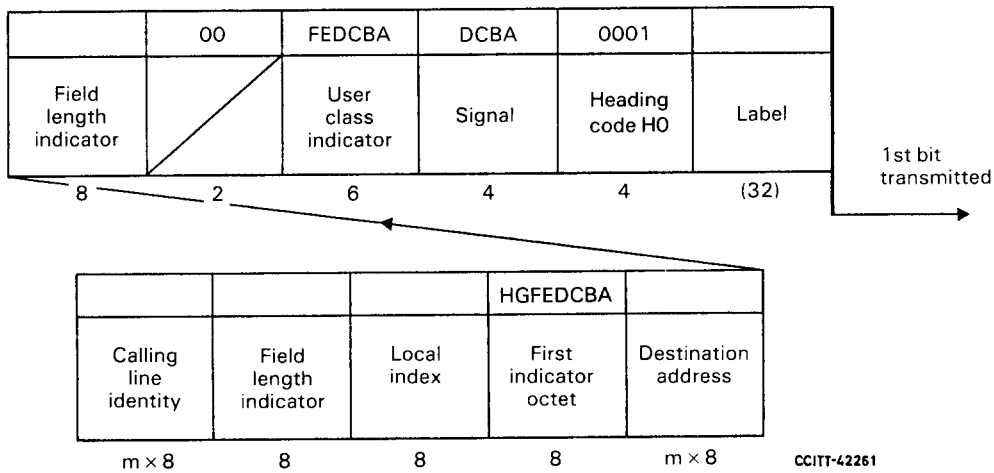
| | 00 | FEDCBA | DCBA | 0001 | |
|---|---|---|---|---|---|
| Field length indicator | | User class indicator | Signal | Heading code H0 | Label |
| 8 | 2 | 6 | 4 | 4 | (32) |

1st bit transmitted

| | | | HGFEDCBA | |
|---|---|---|---|---|
| Calling line identity | Field length indicator | Local index | First indicator octet | Destination address |
| m × 8 | 8 | 8 | 8 | m × 8 |

CCITT-42261